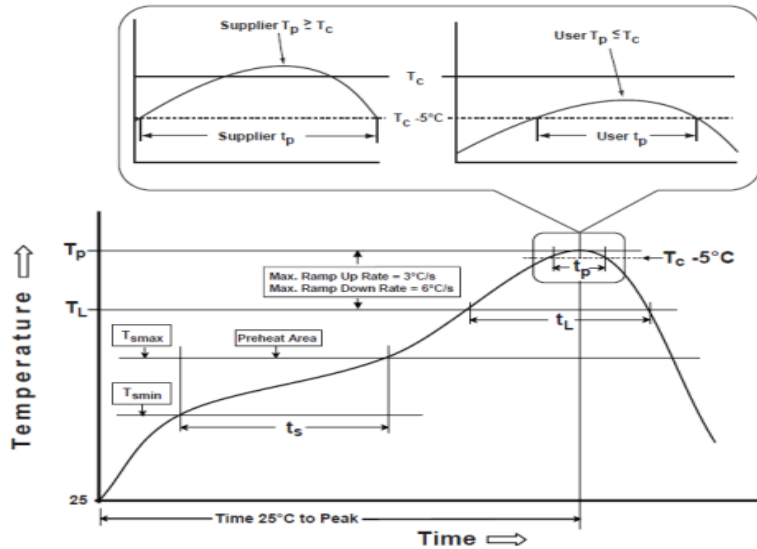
Supplier $T_p \geq T_c$

$T_c$

$T_c$ -5°C

Supplier $t_p$

User $T_p \leq T_c$

User $t_p$

$T_p$

$T_c$ -5°C

Max. Ramp Up Rate = 3°C/s
Max. Ramp Down Rate = 6°C/s

$t_p$

$T_L$

$t_L$

$T_{smax}$

Preheat Area

$T_{smin}$

$t_s$

Temperature ⇧

25

Time 25°C to Peak

Time ⇨